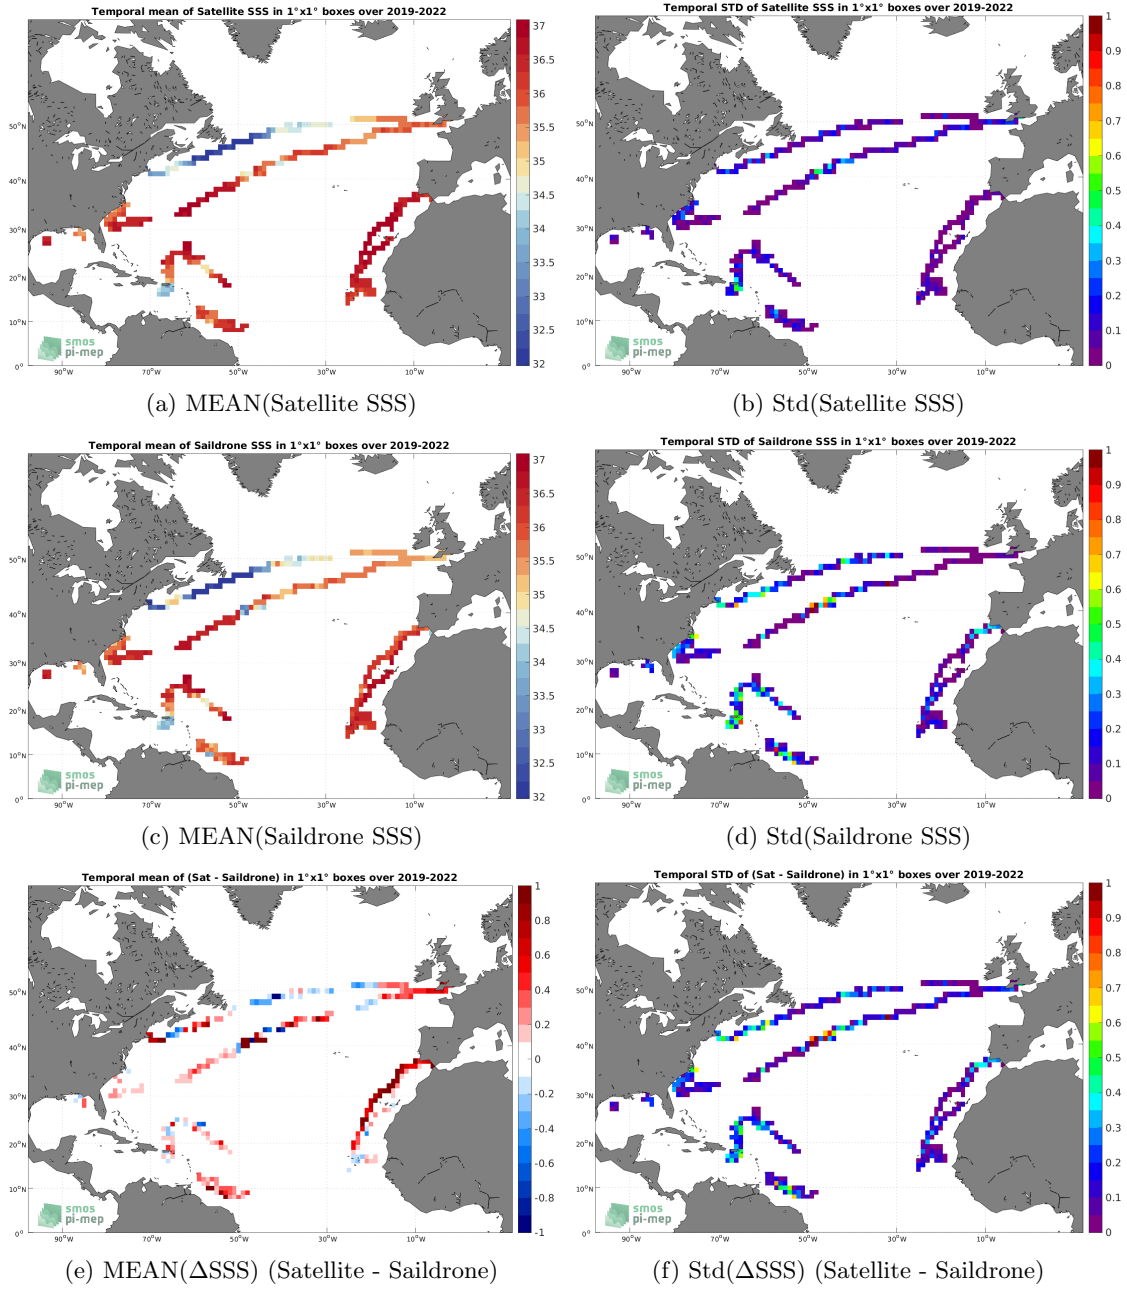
Temporal mean of Satellite SSS in 1°x1° boxes over 2019-2022

37
36.5
36
35.5
35
34.5
34
33.5
33
32.5
32

50°N
40°N
30°N
20°N
10°N
0°

90°W 70°W 50°W 30°W 10°W

smos
pi-mep

(a) MEAN(Satellite SSS)

Temporal STD of Satellite SSS in 1°x1° boxes over 2019-2022

1
0.9
0.8
0.7
0.6
0.5
0.4
0.3
0.2
0.1
0

50°N
40°N
30°N
20°N
10°N
0°

90°W 70°W 50°W 30°W 10°W

smos
pi-mep

(b) Std(Satellite SSS)

Temporal mean of Saildrone SSS in 1°x1° boxes over 2019-2022

37
36.5
36
35.5
35
34.5
34
33.5
33
32.5
32

50°N
40°N
30°N
20°N
10°N
0°

90°W 70°W 50°W 30°W 10°W

smos
pi-mep

(c) MEAN(Saildrone SSS)

Temporal STD of Saildrone SSS in 1°x1° boxes over 2019-2022

1
0.9
0.8
0.7
0.6
0.5
0.4
0.3
0.2
0.1
0

50°N
40°N
30°N
20°N
10°N
0°

90°W 70°W 50°W 30°W 10°W

smos
pi-mep

(d) Std(Saildrone SSS)

Temporal mean of (Sat - Saildrone) in 1°x1° boxes over 2019-2022

1
0.8
0.6
0.4
0.2
0
-0.2
-0.4
-0.6
-0.8
-1

50°N
40°N
30°N
20°N
10°N
0°

90°W 70°W 50°W 30°W 10°W

smos
pi-mep

(e) MEAN(ΔSSS) (Satellite - Saildrone)

Temporal STD of (Sat - Saildrone) in 1°x1° boxes over 2019-2022

1
0.9
0.8
0.7
0.6
0.5
0.4
0.3
0.2
0.1
0

50°N
40°N
30°N
20°N
10°N
0°

90°W 70°W 50°W 30°W 10°W

smos
pi-mep

(f) Std(ΔSSS) (Satellite - Saildrone)